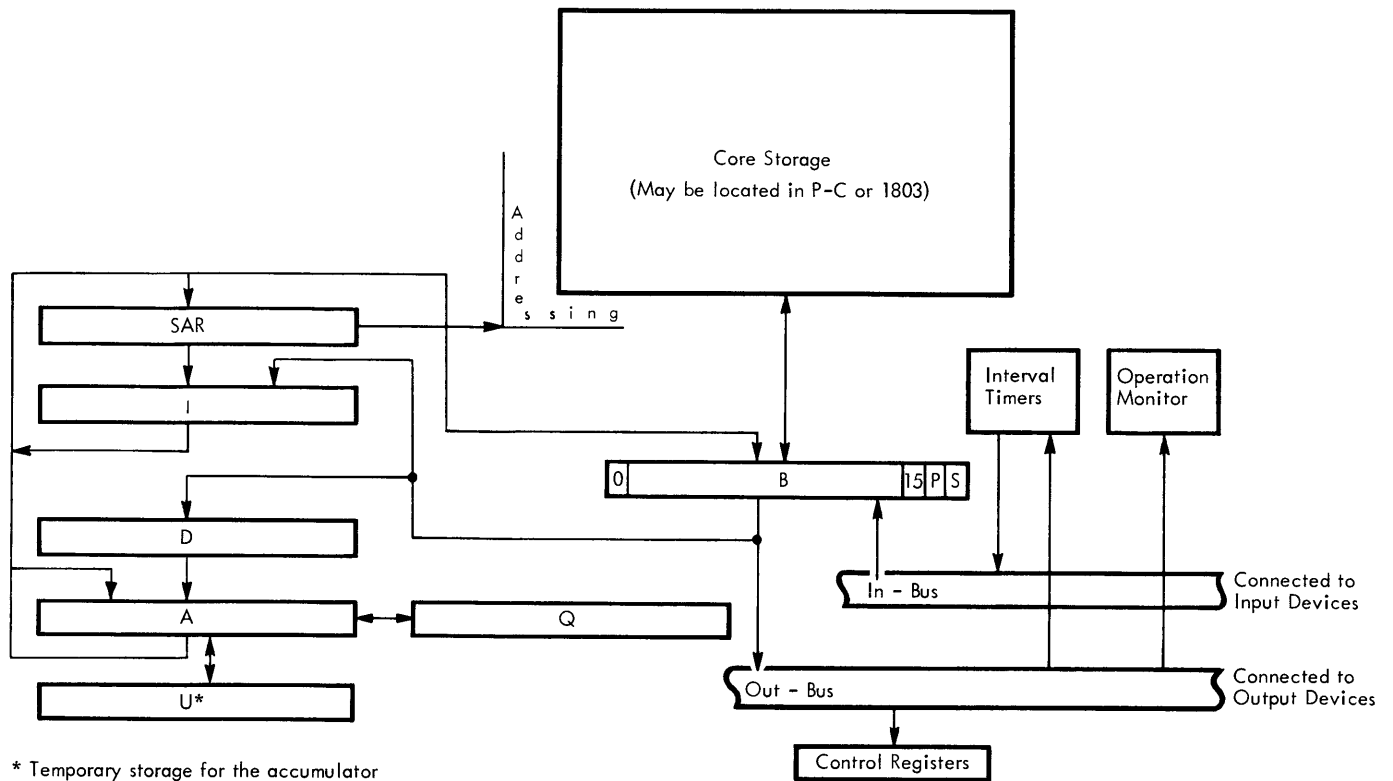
Core Storage
(May be located in P-C or 1803)

Addressing

SAR

I

D

A

Q

U*

0 B 15 P S

Interval Timers

Operation Monitor

In - Bus

Connected to Input Devices

Out - Bus

Connected to Output Devices

Control Registers

* Temporary storage for the accumulator